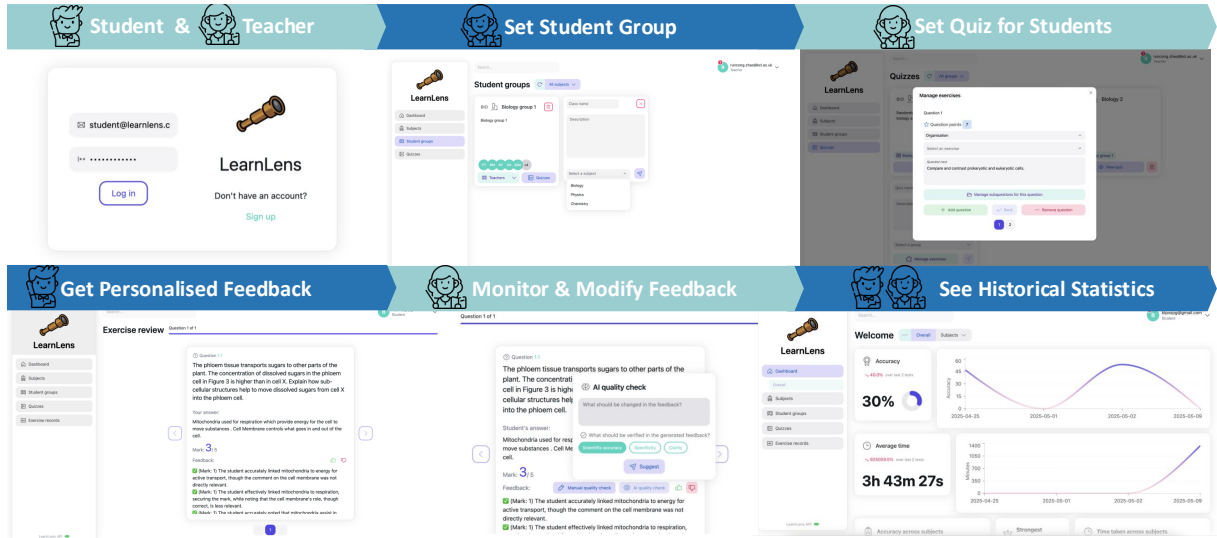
Student & Teacher

Set Student Group

Set Quiz for Students

student@learnlens.c

••••••••••••

Log in

LearnLens

Don't have an account?

Sign up

LearnLens

Dashboard
Subjects
Student groups
Quizzes

Student groups

All subjects

Biology group 1

Biology group 1

Class name

Description

Select a subject

Biology
Physics
Chemistry

Teachers

Quizzes

Teacher

LearnLens

Dashboard
Subjects
Student groups
Quizzes

Quizzes

All groups

Biology 2

Manage exercises

Question 1

Question points 7

Organisation

Select an exercise

Question text

Compare and contrast prokaryotic and eukaryotic cells.

Manage subquestions for this question

Add question

Remove question

1 2

Select a group

Manage exercises

Get Personalised Feedback

Monitor & Modify Feedback

See Historical Statistics

LearnLens

Dashboard
Subjects
Student groups
Quizzes
Exercise records

Exercise review

Question 1 of 1

Question 1.1

The phloem tissue transports sugars to other parts of the plant. The concentration of dissolved sugars in the phloem cell in Figure 3 is higher than in cell X. Explain how sub-cellular structures help to move dissolved sugars from cell X into the phloem cell.

Your answer:

Mitochondria used for respiration which provide energy for the cell to move substances . Cell Membrane controls what goes in and out of the cell.

Mark: 3 / 5

Feedback:

(Mark: 1) The student accurately linked mitochondria to energy for active transport, though the comment on the cell membrane was not directly relevant.

(Mark: 1) The student effectively linked mitochondria to respiration, securing the mark, while noting that the cell membrane's role, though correct, is less relevant.

(Mark: 1) The student accurately noted that mitochondria assist in

1

Question 1 of 1

Question 1.1

The phloem tissue transports sugars to other parts of the plant. The concentration cell in Figure 3 is highe cellular structures help into the phloem cell.

Student's answer:

Mitochondria used for resp move substances . Cell Me cell.

Mark: 3 / 5

Feedback:

Manual quality check

AI quality check

(Mark: 1) The student accurately linked mitochondria to energy for active transport, though the comment on the cell membrane was not directly relevant.

(Mark: 1) The student effectively linked mitochondria to respiration,

AI quality check

What should be changed in the feedback?

What should be verified in the generated feedback?

Scientific accuracy

Specificity

Clarity

Suggest

LearnLens

Dashboard
Overall
Subjects
Student groups
Quizzes
Exercise records

Welcome

Overall

Subjects

Accuracy

30%

Average time

3h 43m 27s

Accuracy

Minutes

2025-04-25
2025-05-01
2025-05-02
2025-05-09

Accuracy across subjects

Strongest

Time taken across subjects